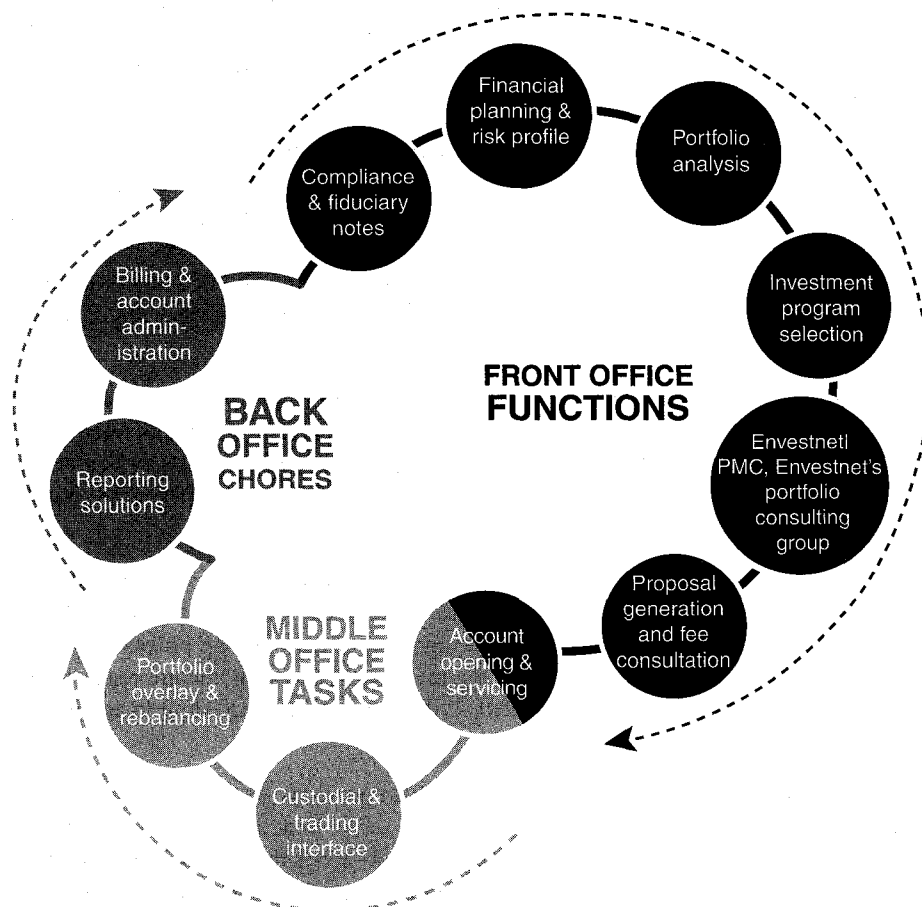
Financial planning & risk profile

Portfolio analysis

Investment program selection

Envestnetl PMC, Envestnet's portfolio consulting group

Proposal generation and fee consultation

Account opening & servicing

Custodial & trading interface

Portfolio overlay & rebalancing

Reporting solutions

Billing & account administration

Compliance & fiduciary notes

FRONT OFFICE FUNCTIONS

BACK OFFICE CHORES

MIDDLE OFFICE TASKS